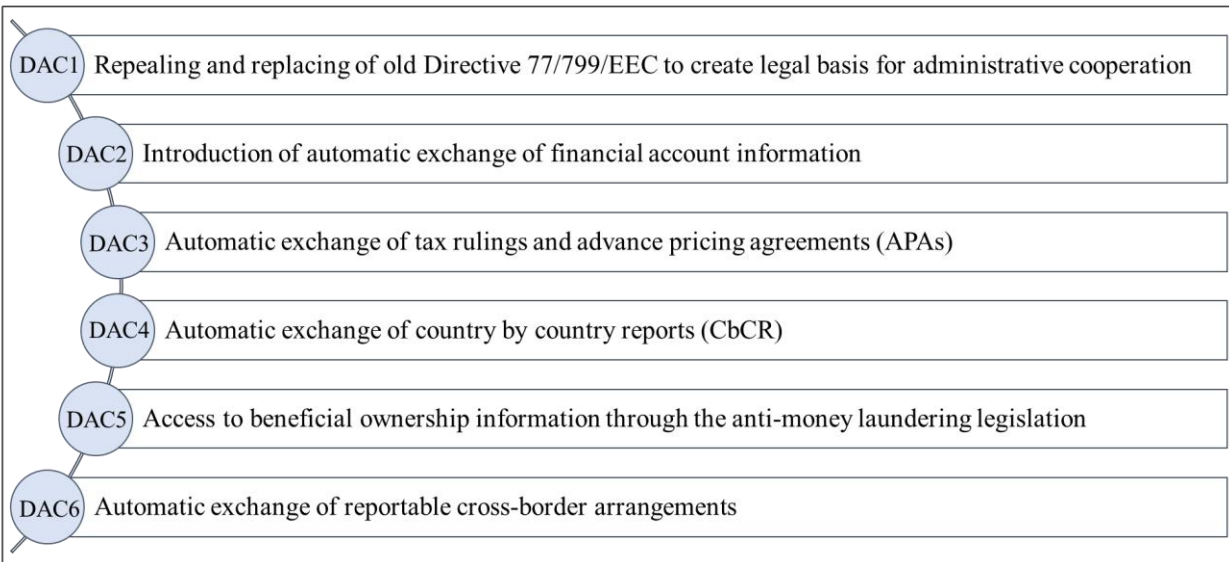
DAC1 Repealing and replacing of old Directive 77/799/EEC to create legal basis for administrative cooperation

DAC2 Introduction of automatic exchange of financial account information

DAC3 Automatic exchange of tax rulings and advance pricing agreements (APAs)

DAC4 Automatic exchange of country by country reports (CbCR)

DAC5 Access to beneficial ownership information through the anti-money laundering legislation

DAC6 Automatic exchange of reportable cross-border arrangements